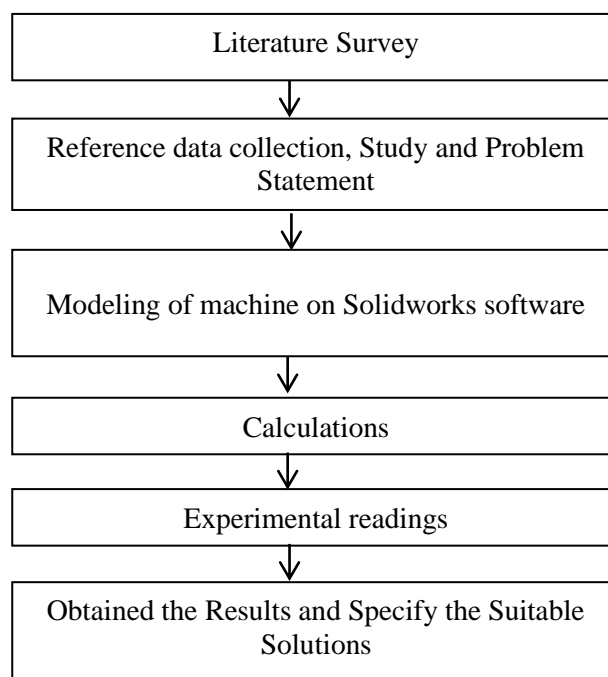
Literature Survey

Reference data collection, Study and Problem Statement

Modeling of machine on Solidworks software

Calculations

Experimental readings

Obtained the Results and Specify the Suitable Solutions